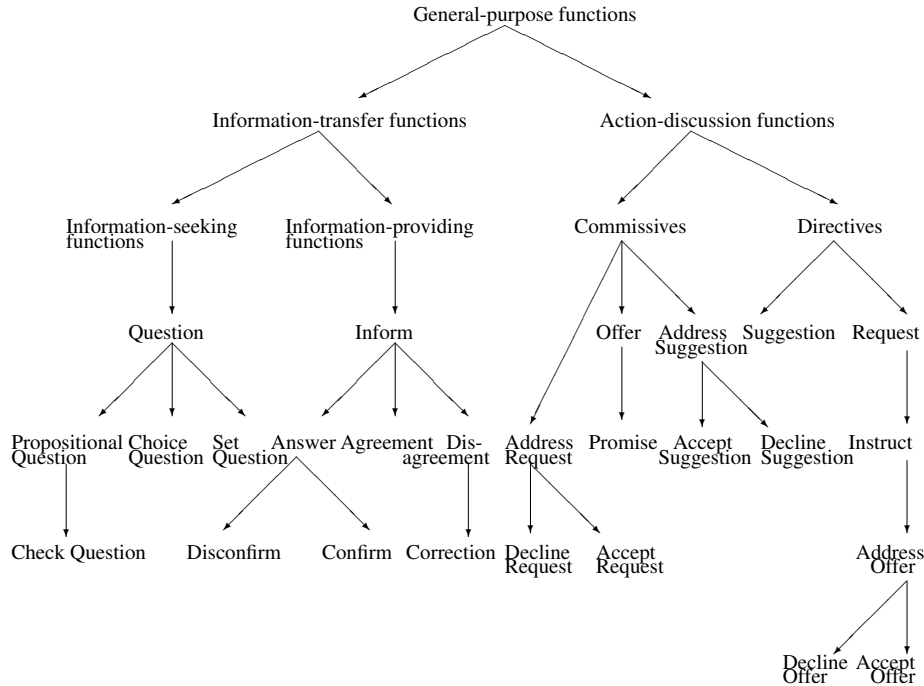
General-purpose functions

Information-transfer functions

Action-discussion functions

Information-seeking functions

Information-providing functions

Commissives

Directives

Question

Inform

Offer

Address Suggestion

Suggestion

Request

Propositional Question

Choice Question

Set Question

Answer

Agreement

Disagreement

Address Request

Promise

Accept Suggestion

Decline Suggestion

Instruct

Check Question

Disconfirm

Confirm

Correction

Decline Request

Accept Request

Address Offer

Decline Offer

Accept Offer